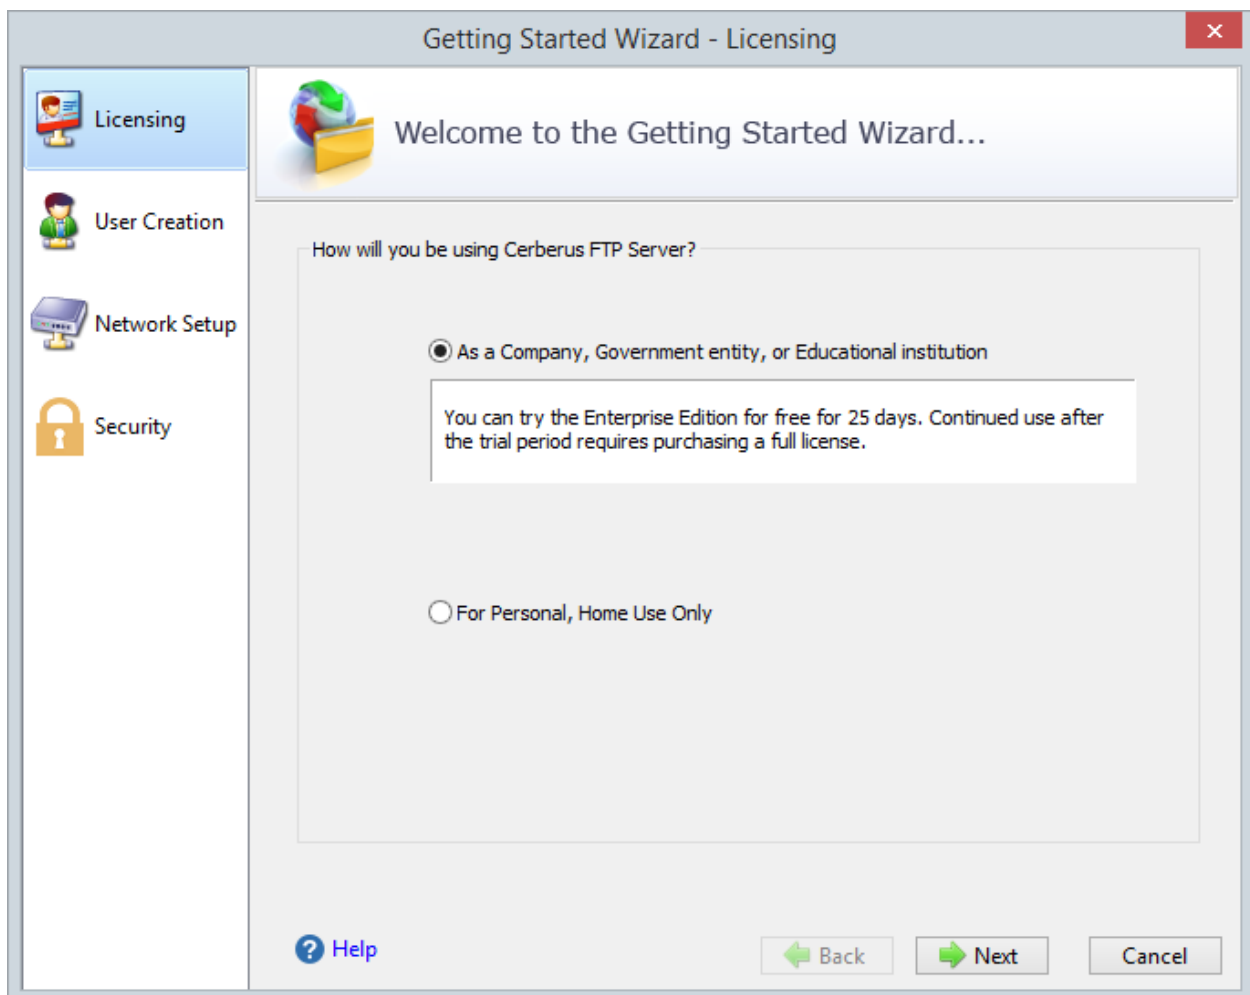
Getting Started Wizard - Licensing

×

Licensing

User Creation

Network Setup

Security

Welcome to the Getting Started Wizard...

How will you be using Cerberus FTP Server?

As a Company, Government entity, or Educational institution

You can try the Enterprise Edition for free for 25 days. Continued use after the trial period requires purchasing a full license.

For Personal, Home Use Only

Help

Back

Next

Cancel